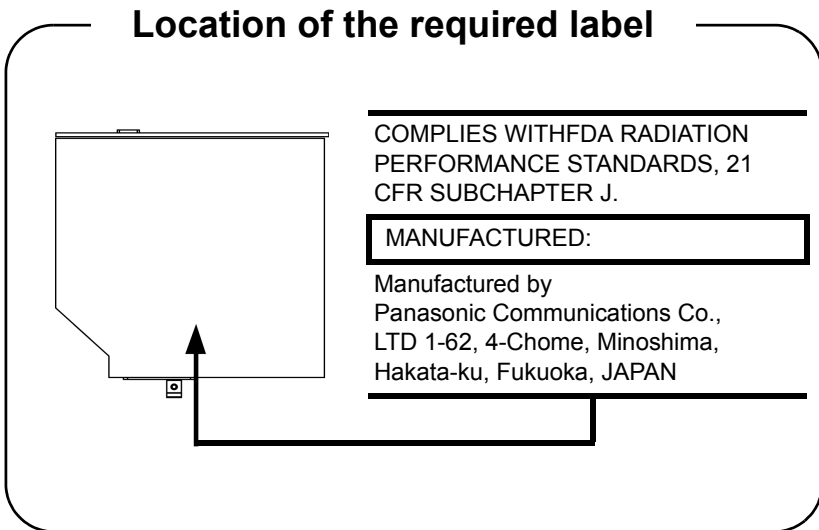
Location of the required label

COMPLIES WITHFDA RADIATION PERFORMANCE STANDARDS, 21 CFR SUBCHAPTER J.

MANUFACTURED:

Manufactured by
Panasonic Communications Co., LTD 1-62, 4-Chome, Minoshima, Hakata-ku, Fukuoka, JAPAN